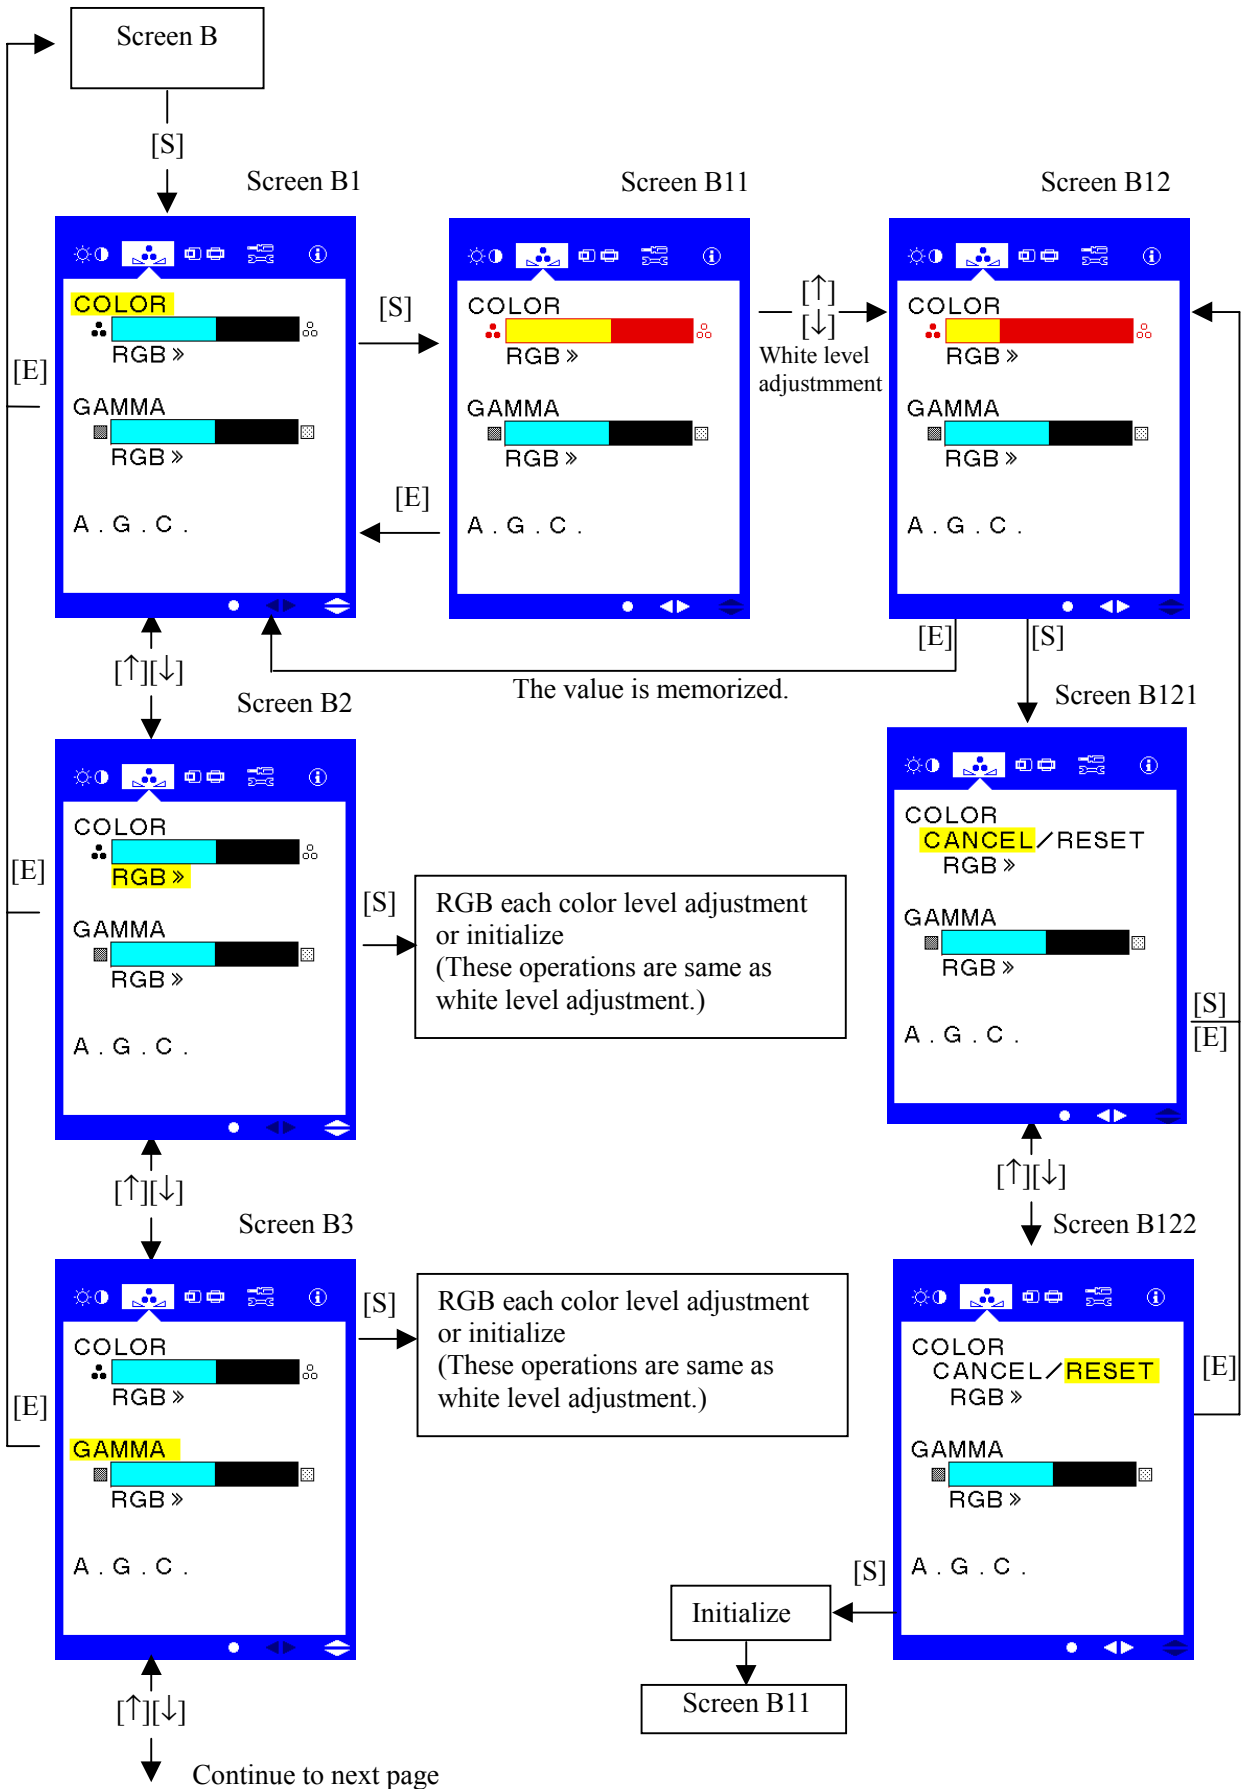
Screen B

[S]

Screen B1

COLOR
RGB »
GAMMA
RGB »
A . G . C .

[E]

[S]

[E]

Screen B11

COLOR
RGB »
GAMMA
RGB »
A . G . C .

[↑]
[↓]
White level adjustment

Screen B12

COLOR
RGB »
GAMMA
RGB »
A . G . C .

[E]

[S]

The value is memorized.

[↑][↓]

Screen B2

COLOR
RGB »
GAMMA
RGB »
A . G . C .

[E]

[S]

RGB each color level adjustment or initialize (These operations are same as white level adjustment.)

Screen B121

COLOR
CANCEL／RESET
RGB »
GAMMA
RGB »
A . G . C .

[S]
[E]

[↑][↓]

[↑][↓]

Screen B3

COLOR
RGB »
GAMMA
RGB »
A . G . C .

[E]

[S]

RGB each color level adjustment or initialize (These operations are same as white level adjustment.)

Screen B122

COLOR
CANCEL／RESET
RGB »
GAMMA
RGB »
A . G . C .

[E]

[S]

Initialize

Screen B11

[↑][↓]

Continue to next page